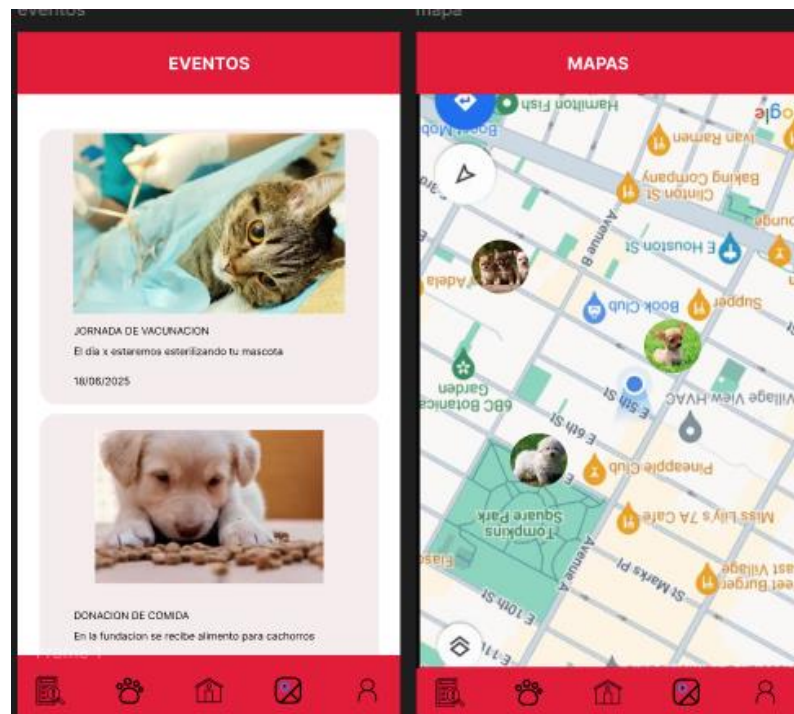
eventos

EVENTOS

JORNADA DE VACUNACION

El dia x estaremos esterilizando tu mascota

18/06/2025

DONACION DE COMIDA

En la fundacion se recibe alimento para cachorros

Frame 1

mapa

MAPAS

Hamilton Fish

Ivan Ramen

Baking Company

Clinton St

E Houston St

Avenue B

Supper

Book Club

6BC Botanical Garden

E 5th St

Village View HVAC

E 6th St

Pineapple Club

Miss Lily's 7A Cafe

Tompkins Square Park

Avenue A

St Marks Pl

East Village Burger

E 10th St